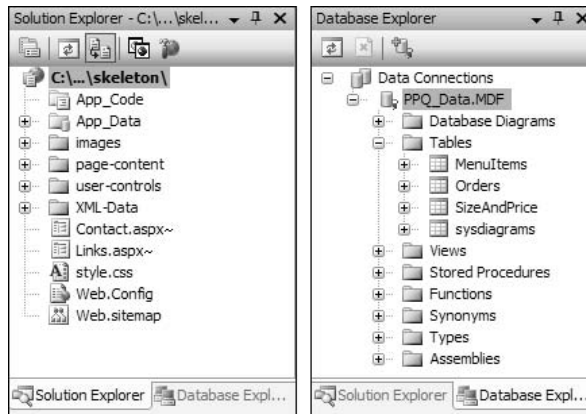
Solution Explorer - C:\...\skel... ▾ ╼ ✕

C:\...\skeleton\
App_Code
App_Data
images
page-content
user-controls
XML-Data
Contact.aspx~
Links.aspx~
style.css
Web.Config
Web.sitemap

Solution Explorer | Database Expl...

Database Explorer ▾ ╼ ✕

Data Connections
PPQ_Data.MDF
Database Diagrams
Tables
MenuItems
Orders
SizeAndPrice
sysdiagrams
Views
Stored Procedures
Functions
Synonyms
Types
Assemblies

Solution Explorer | Database Expl...